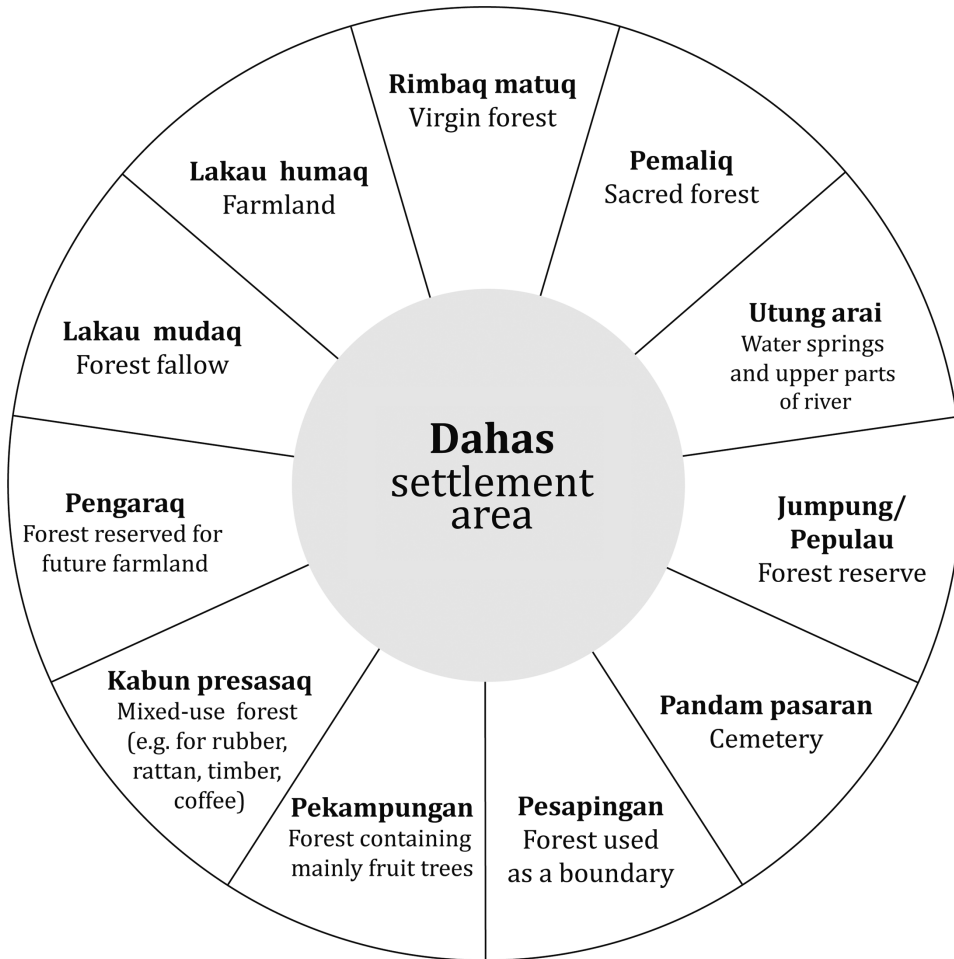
Rimbaq matuq
Virgin forest

Pemaliq
Sacred forest

Utung arai
Water springs and upper parts of river

Jumpung/ Pepulau
Forest reserve

Pandam pasaran
Cemetery

Pesapingan
Forest used as a boundary

Pekampungan
Forest containing mainly fruit trees

Kabun presasaq
Mixed-use forest (e.g. for rubber, rattan, timber, coffee)

Pengaraq
Forest reserved for future farmland

Lakau mudaq
Forest fallow

Lakau humaq
Farmland

Dahas
settlement area